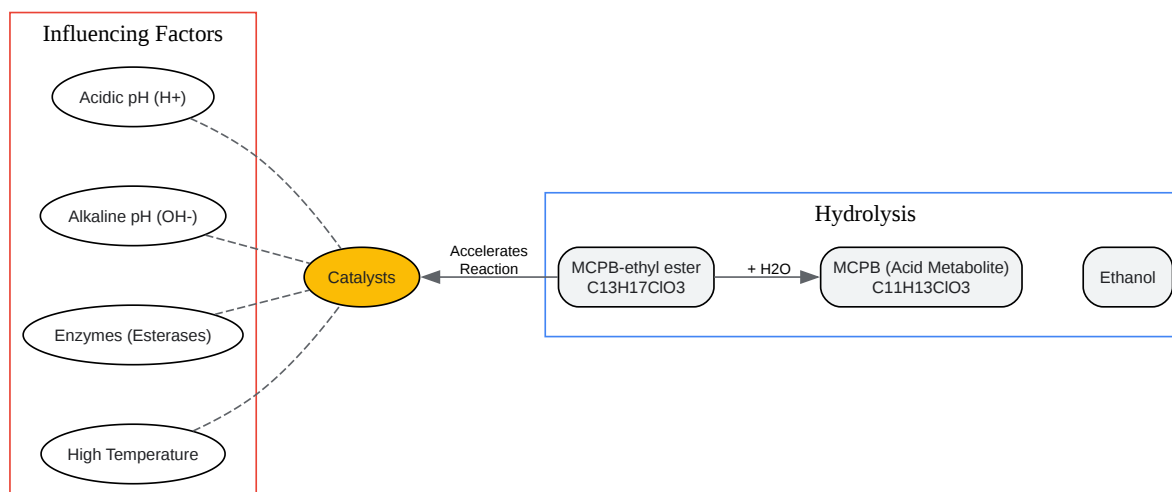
Influencing Factors

Acidic pH (H+)

Alkaline pH (OH-)

Enzymes (Esterases)

High Temperature

Catalysts

Accelerates Reaction

Hydrolysis

MCPB-ethyl ester C13H17ClO3

+ H2O

MCPB (Acid Metabolite) C11H13ClO3

Ethanol